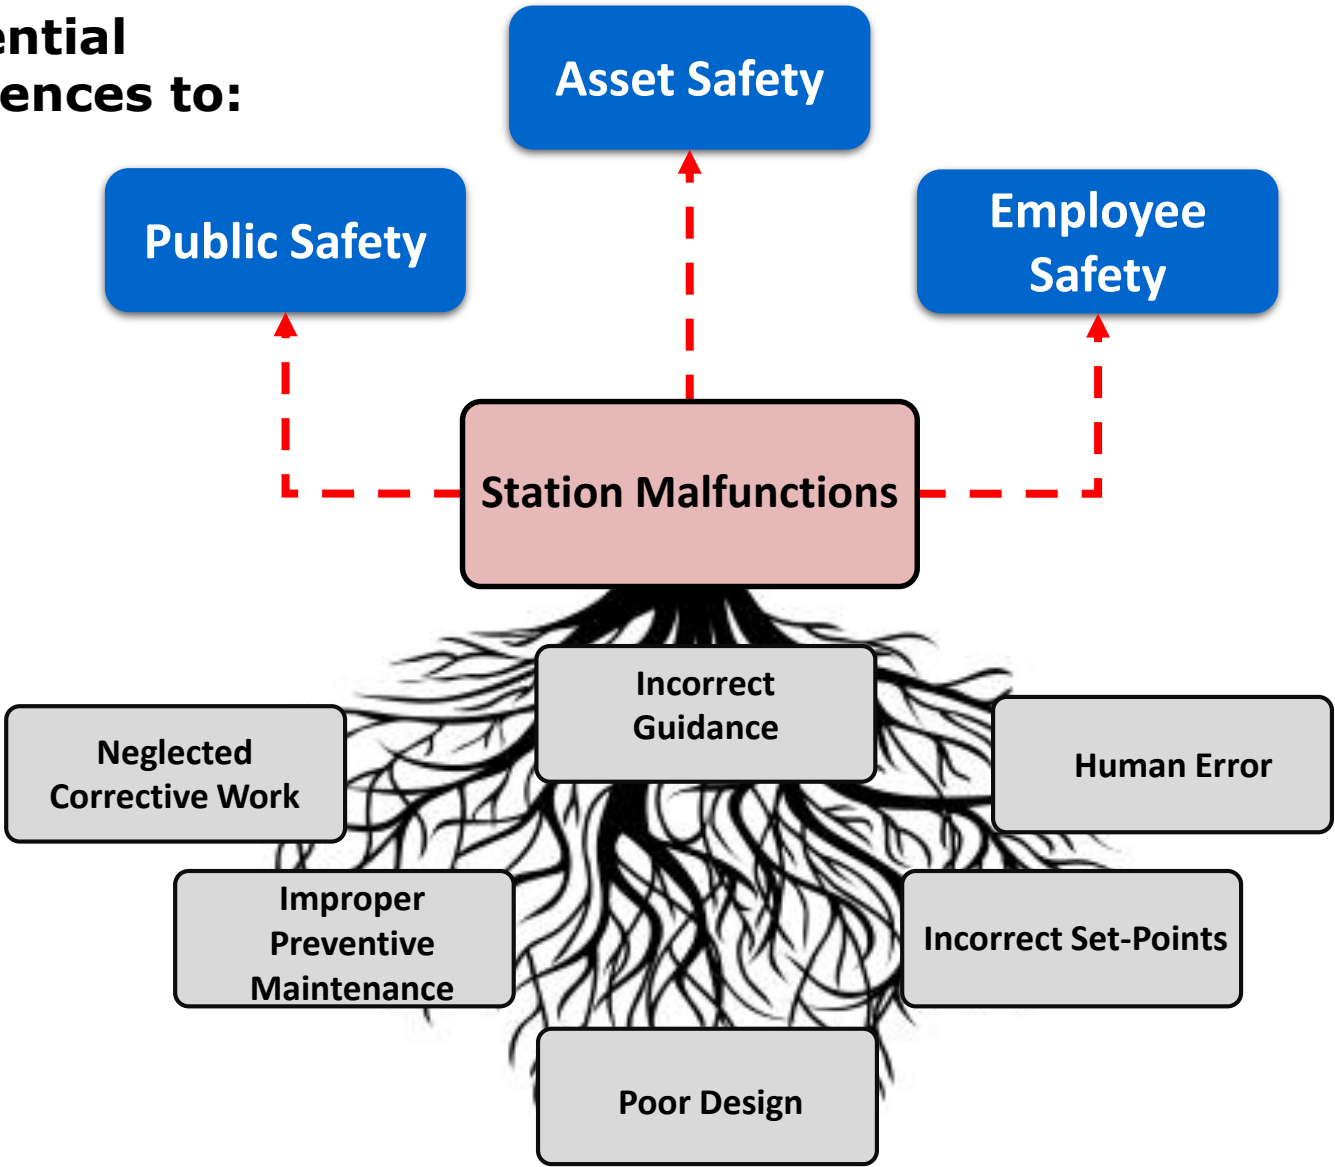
ential
ences to:

Asset Safety

Public Safety

Employee Safety

Station Malfunctions

Incorrect Guidance

Neglected Corrective Work

Human Error

Improper Preventive Maintenance

Incorrect Set-Points

Poor Design